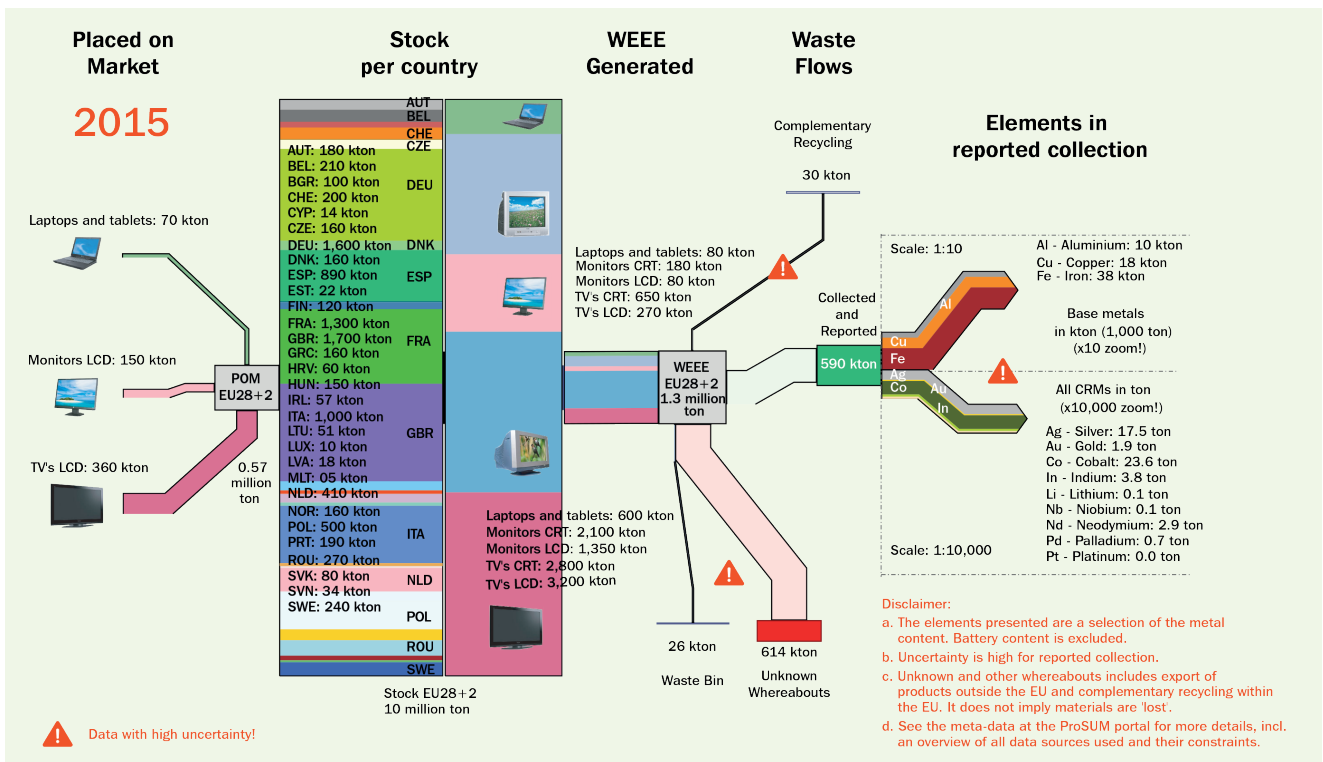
Placed on Market

2015

Laptops and tablets: 70 kton

Monitors LCD: 150 kton

TV's LCD: 360 kton

POM EU28+2

0.57 million ton

Stock per country

AUT
BEL
CHE
CZE
DEU
DNK
ESP
FIN
FRA
GBR
ITA
NLD
POL
ROU
SWE

AUT: 180 kton
BEL: 210 kton
BGR: 100 kton
CHE: 200 kton
CYP: 14 kton
CZE: 160 kton
DEU: 1,600 kton
DNK: 160 kton
ESP: 890 kton
EST: 22 kton
FIN: 120 kton
FRA: 1,300 kton
GBR: 1,700 kton
GRC: 160 kton
HRV: 60 kton
HUN: 150 kton
IRL: 57 kton
ITA: 1,000 kton
LTU: 51 kton
LUX: 10 kton
LVA: 18 kton
MLT: 05 kton
NLD: 410 kton
NOR: 160 kton
POL: 500 kton
PRT: 190 kton
ROU: 270 kton
SVK: 80 kton
SVN: 34 kton
SWE: 240 kton

Laptops and tablets: 600 kton
Monitors CRT: 2,100 kton
Monitors LCD: 1,350 kton
TV's CRT: 2,800 kton
TV's LCD: 3,200 kton

Stock EU28+2
10 million ton

WEEE Generated

Laptops and tablets: 80 kton
Monitors CRT: 180 kton
Monitors LCD: 80 kton
TV's CRT: 650 kton
TV's LCD: 270 kton

WEEE EU28+2 1.3 million ton

Waste Flows

Complementary Recycling

30 kton

Collected and Reported

590 kton

26 kton

Waste Bin

614 kton

Unknown Whereabouts

Elements in reported collection

Scale: 1:10

Al - Aluminium: 10 kton
Cu - Copper: 18 kton
Fe - Iron: 38 kton

Al
Cu
Fe
Ag
Co
Au
In

Base metals in kton (1,000 ton) (x10 zoom!)

All CRMs in ton (x10,000 zoom!)

Ag - Silver: 17.5 ton
Au - Gold: 1.9 ton
Co - Cobalt: 23.6 ton
In - Indium: 3.8 ton
Li - Lithium: 0.1 ton
Nb - Niobium: 0.1 ton
Nd - Neodymium: 2.9 ton
Pd - Palladium: 0.7 ton
Pt - Platinum: 0.0 ton

Scale: 1:10,000

Disclaimer:
a. The elements presented are a selection of the metal content. Battery content is excluded.
b. Uncertainty is high for reported collection.
c. Unknown and other whereabouts includes export of products outside the EU and complementary recycling within the EU. It does not imply materials are 'lost'.
d. See the meta-data at the ProSUM portal for more details, incl. an overview of all data sources used and their constraints.

Data with high uncertainty!